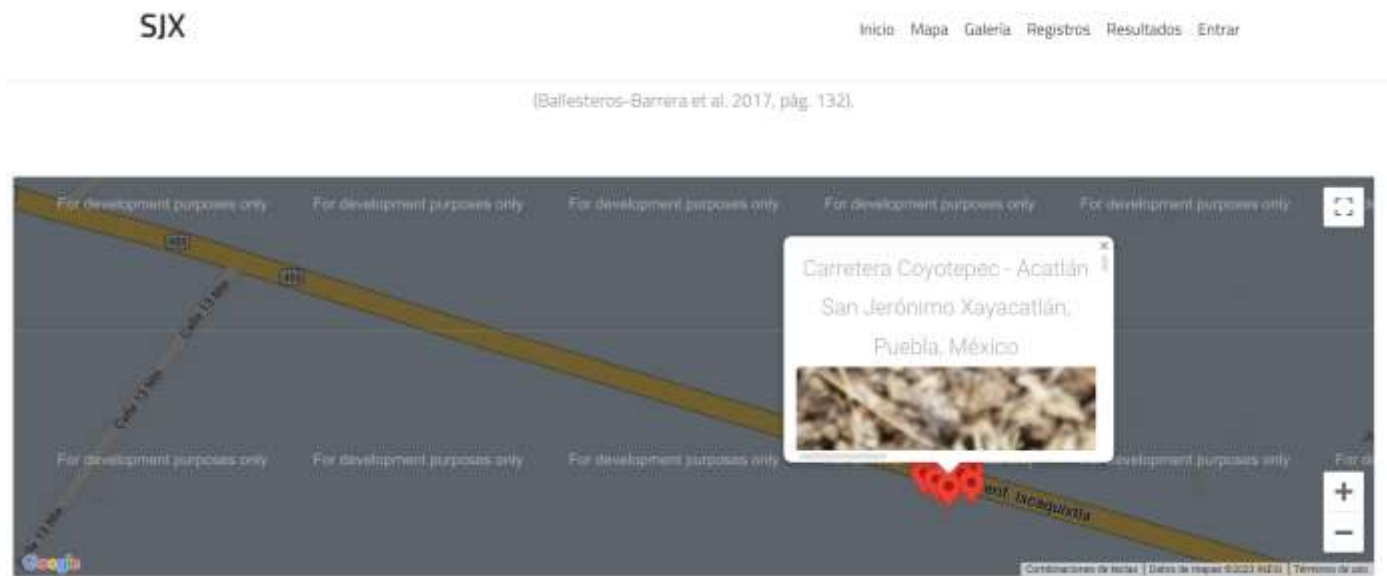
SJX

Inicio Mapa Galería Registros Resultados Entrar

(Ballesteros-Barrera et al. 2017, pág. 132).

For development purposes only For development purposes only For development purposes only For development purposes only For development purposes only

455

455

Calle 13 Mte

Calle 13 Mte

Carretera Coyotepec - Acatlán San Jerónimo Xayacatlán, Puebla, México

For development purposes only For development purposes only For development purposes only For development purposes only

Ent. Ixcaquixtla

Google

Combinaciones de teclas | Datos de mapas ©2023 INEGI | Términos de uso